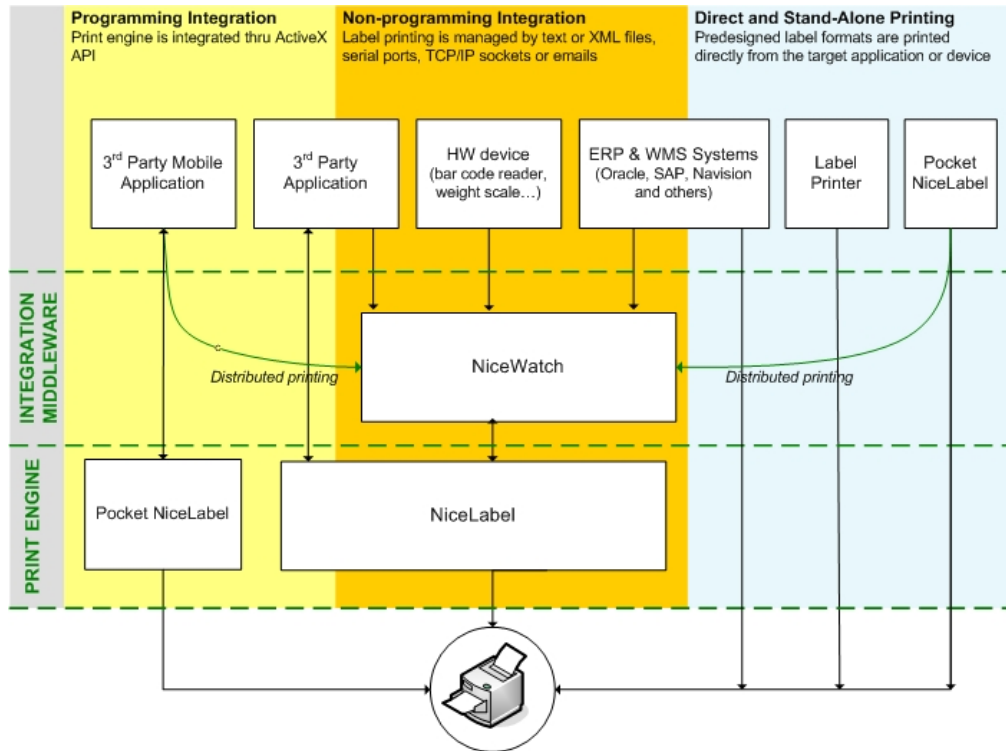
Programming Integration
Print engine is integrated thru ActiveX API

Non-programming Integration
Label printing is managed by text or XML files, serial ports, TCP/IP sockets or emails

Direct and Stand-Alone Printing
Predesigned label formats are printed directly from the target application or device

3$^{rd}$ Party Mobile Application

3$^{rd}$ Party Application

HW device (bar code reader, weight scale…)

ERP & WMS Systems (Oracle, SAP, Navision and others)

Label Printer

Pocket NiceLabel

INTEGRATION MIDDLEWARE

Distributed printing

NiceWatch

Distributed printing

PRINT ENGINE

Pocket NiceLabel

NiceLabel